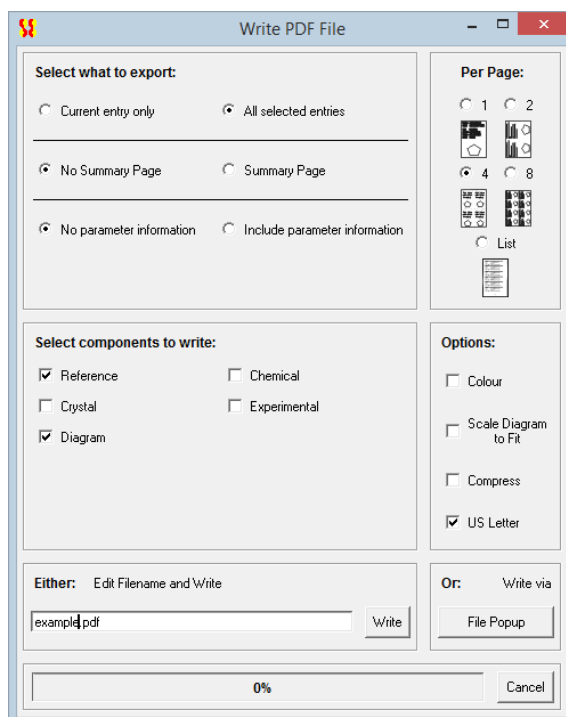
Write PDF File

Select what to export:

Current entry only

All selected entries

No Summary Page

Summary Page

No parameter information

Include parameter information

Per Page:

1

2

4

8

List

Select components to write:

Reference

Chemical

Crystal

Experimental

Diagram

Options:

Colour

Scale Diagram to Fit

Compress

US Letter

Either: Edit Filename and Write

example.pdf

Write

Or: Write via

File Popup

0%

Cancel